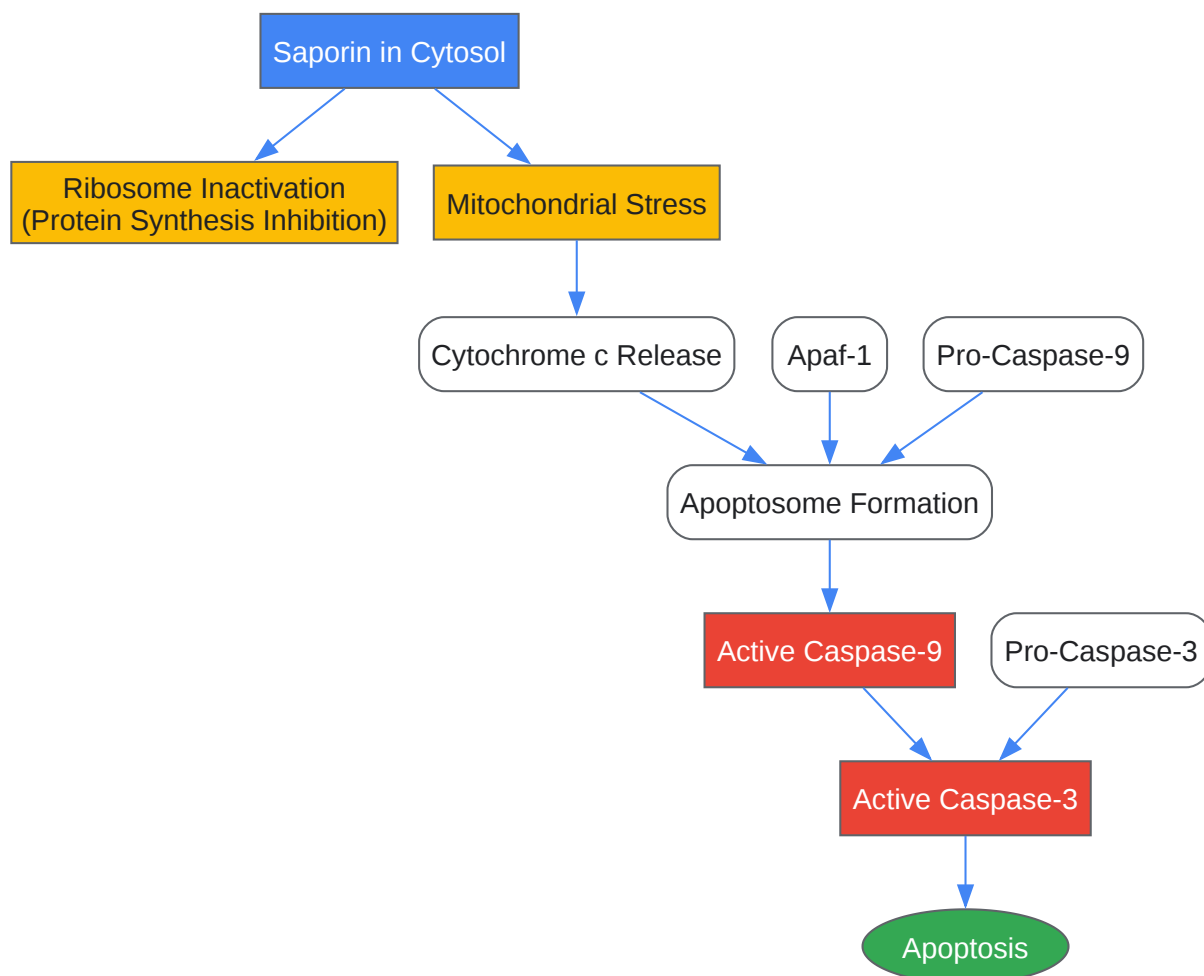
Saporin in Cytosol

Ribosome Inactivation
(Protein Synthesis Inhibition)

Mitochondrial Stress

Cytochrome c Release

Apaf-1

Pro-Caspase-9

Apoptosome Formation

Active Caspase-9

Pro-Caspase-3

Active Caspase-3

Apoptosis